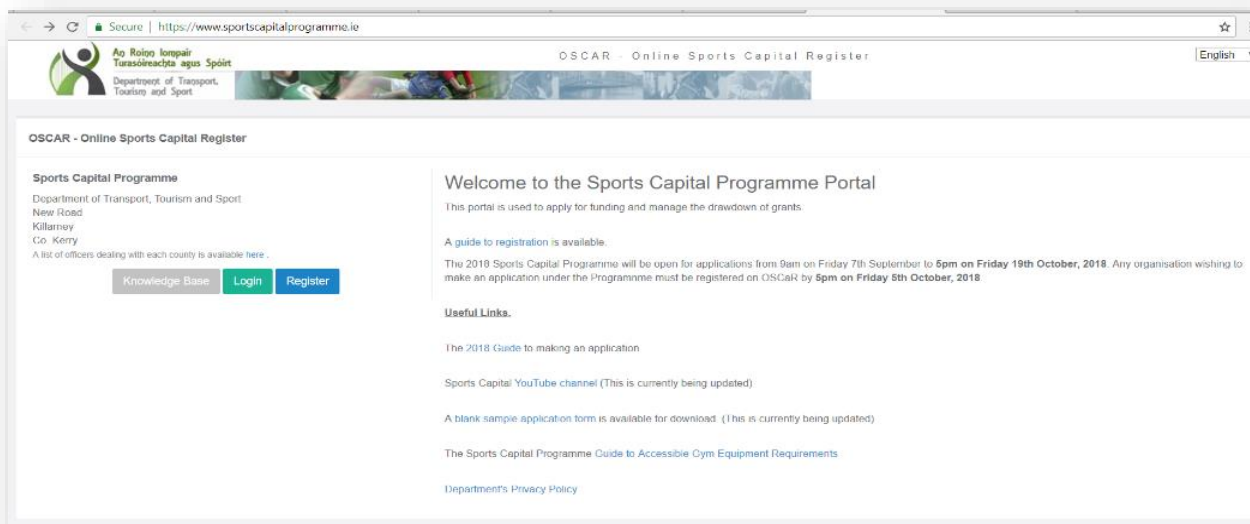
Secure | https://www.sportscapitalprogramme.ie

An Roinn Iompair Turasóireachta agus Spóirt
Department of Transport, Tourism and Sport

OSCAR - Online Sports Capital Register

English

OSCAR - Online Sports Capital Register

Sports Capital Programme

Department of Transport, Tourism and Sport
New Road
Killarney
Co. Kerry
A list of officers dealing with each county is available here .

Knowledge Base Login Register

Welcome to the Sports Capital Programme Portal

This portal is used to apply for funding and manage the drawdown of grants.

A guide to registration is available.

The 2018 Sports Capital Programme will be open for applications from 9am on Friday 7th September to 5pm on Friday 19th October, 2018. Any organisation wishing to make an application under the Programme must be registered on OSCaR by 5pm on Friday 5th October, 2018.

Useful Links.

The 2018 Guide to making an application

Sports Capital YouTube channel (This is currently being updated)

A blank sample application form is available for download. (This is currently being updated)

The Sports Capital Programme Guide to Accessible Gym Equipment Requirements

Department's Privacy Policy